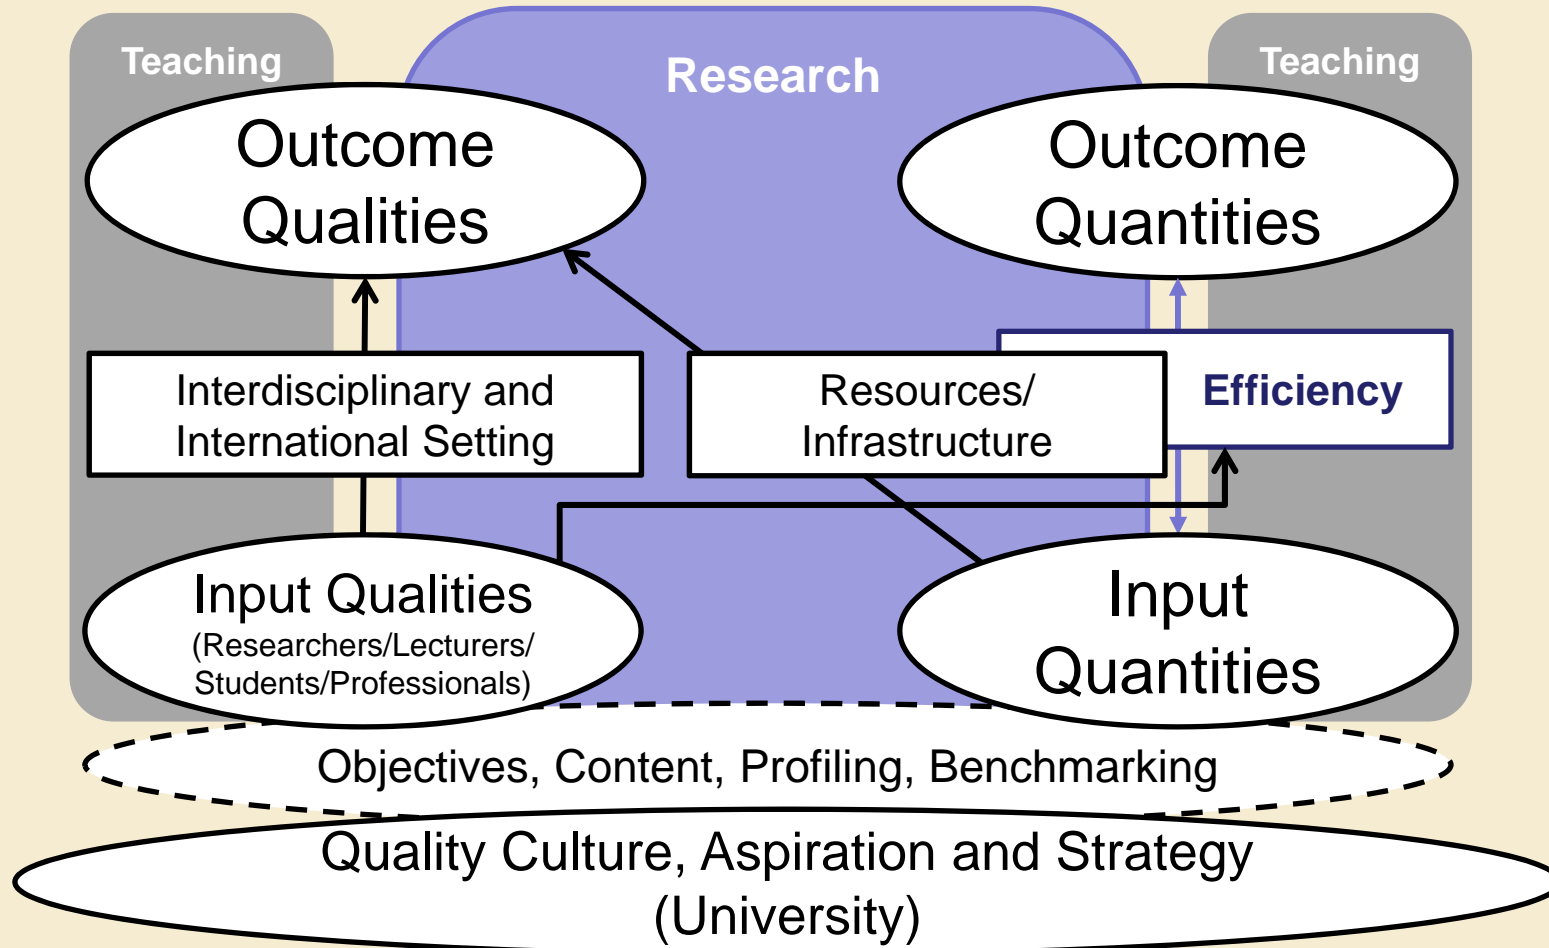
Teaching

Research

Teaching

Outcome Qualities

Outcome Quantities

Interdisciplinary and International Setting

Resources/ Infrastructure

Efficiency

Input Qualities (Researchers/Lecturers/ Students/Professionals)

Input Quantities

Objectives, Content, Profiling, Benchmarking

Quality Culture, Aspiration and Strategy (University)